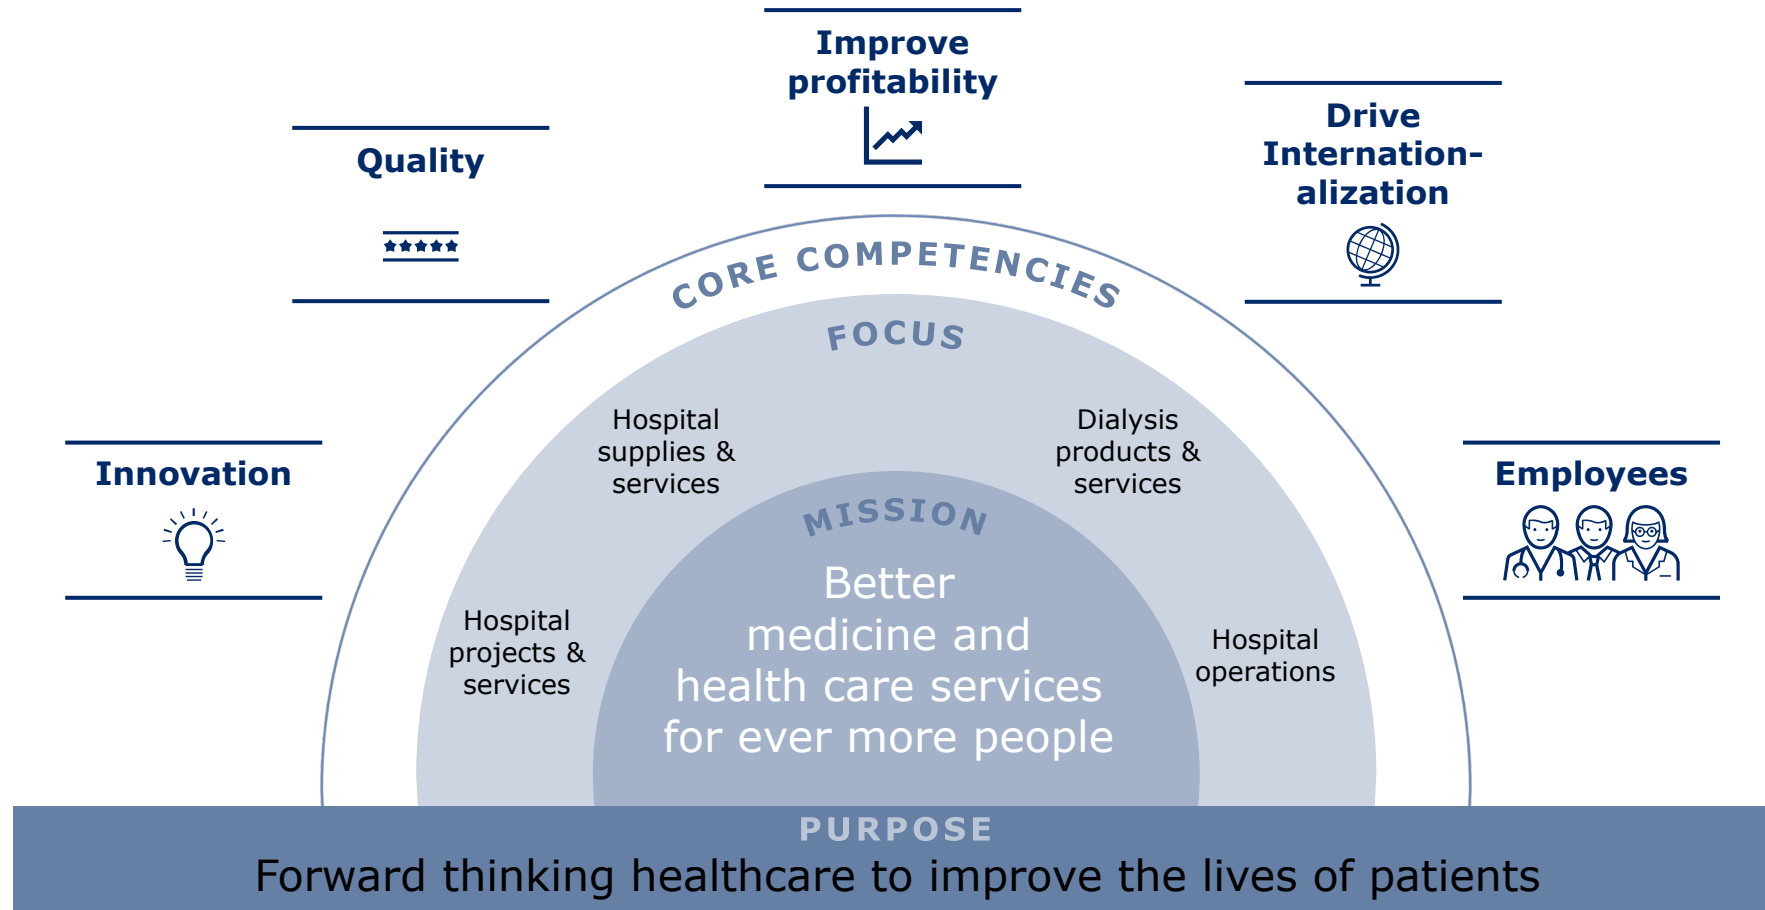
Improve profitability

Quality

Drive Internationalization

CORE COMPETENCIES

FOCUS

Hospital supplies & services

Dialysis products & services

Innovation

Employees

MISSION

Better medicine and health care services for ever more people

Hospital projects & services

Hospital operations

PURPOSE

Forward thinking healthcare to improve the lives of patients